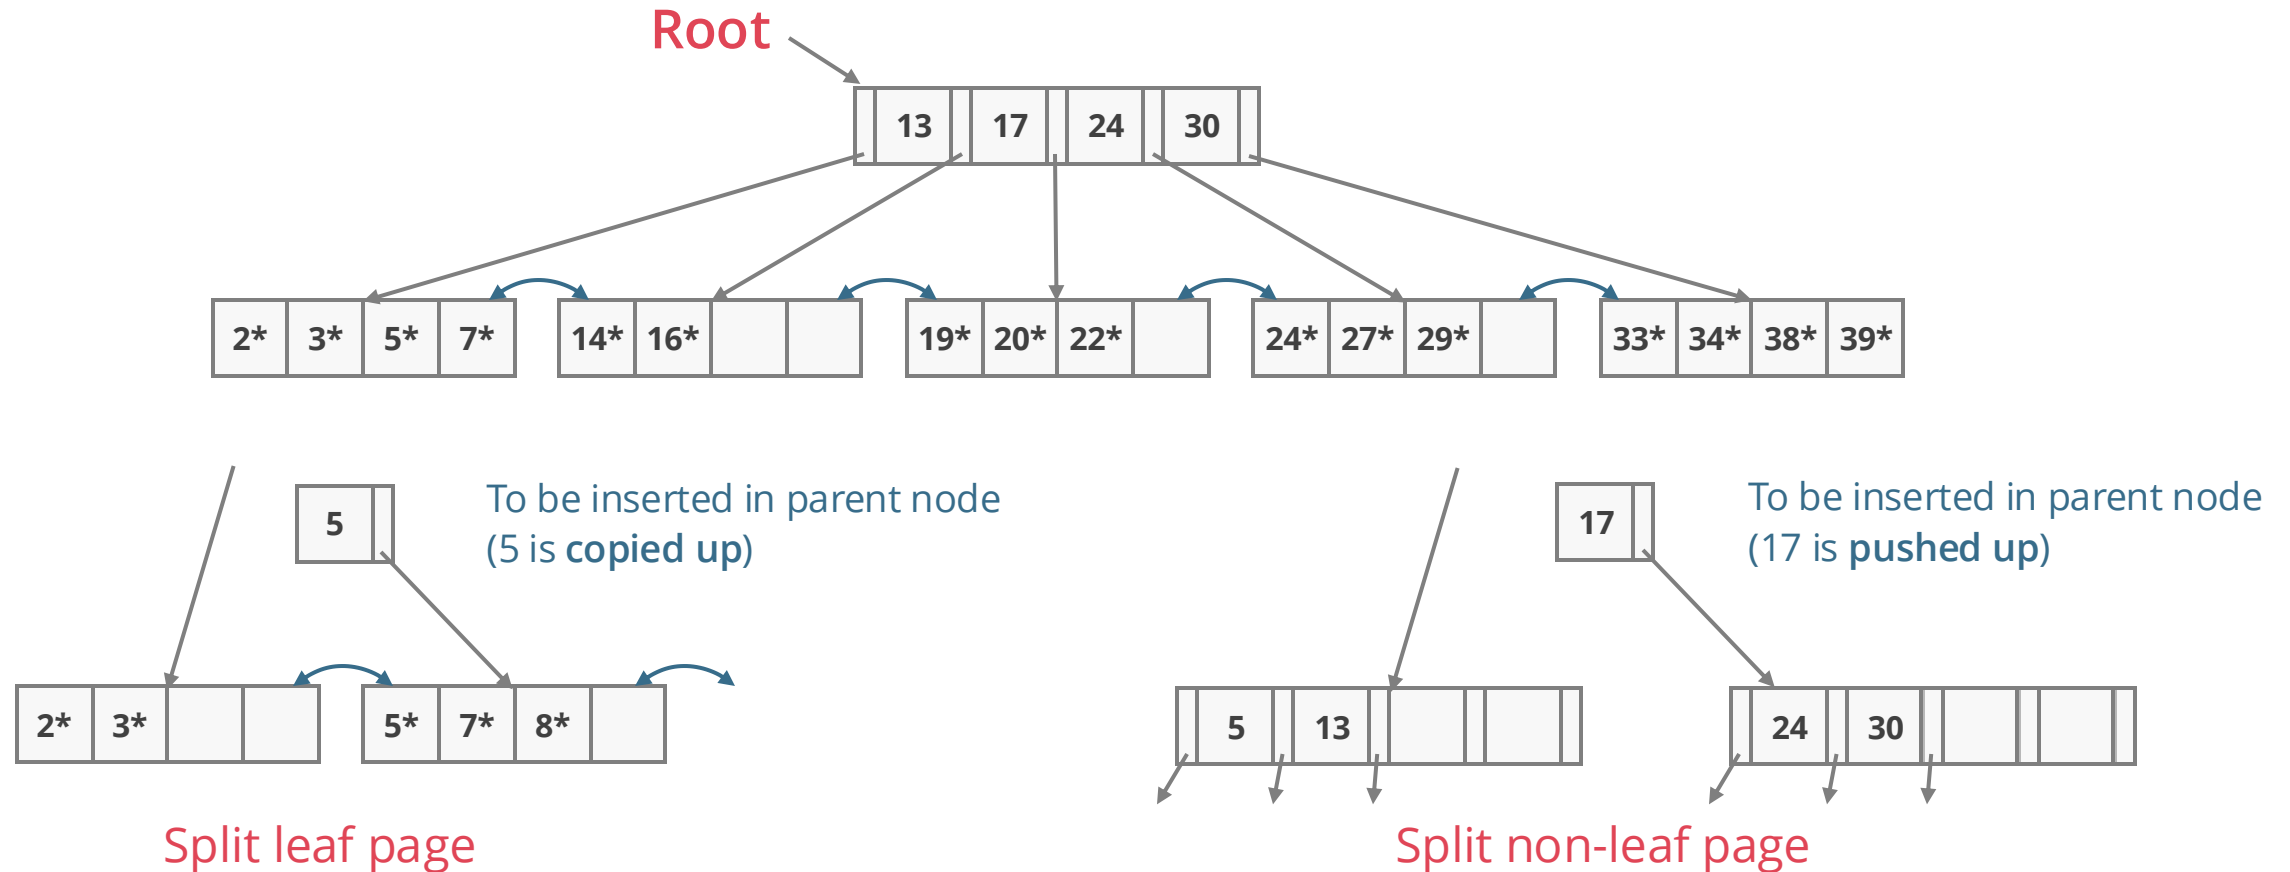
Root

| 13 | 17 | 24 | 30 |
|---|---|---|---|

| 2* | 3* | 5* | 7* |
|---|---|---|---|

| 14* | 16* | | |
|---|---|---|---|

| 19* | 20* | 22* | |
|---|---|---|---|

| 24* | 27* | 29* | |
|---|---|---|---|

| 33* | 34* | 38* | 39* |
|---|---|---|---|

5

To be inserted in parent node (5 is copied up)

| 2* | 3* | | |
|---|---|---|---|

| 5* | 7* | 8* | |
|---|---|---|---|

Split leaf page

17

To be inserted in parent node (17 is pushed up)

| 5 | 13 | | |
|---|---|---|---|

| 24 | 30 | | |
|---|---|---|---|

Split non-leaf page